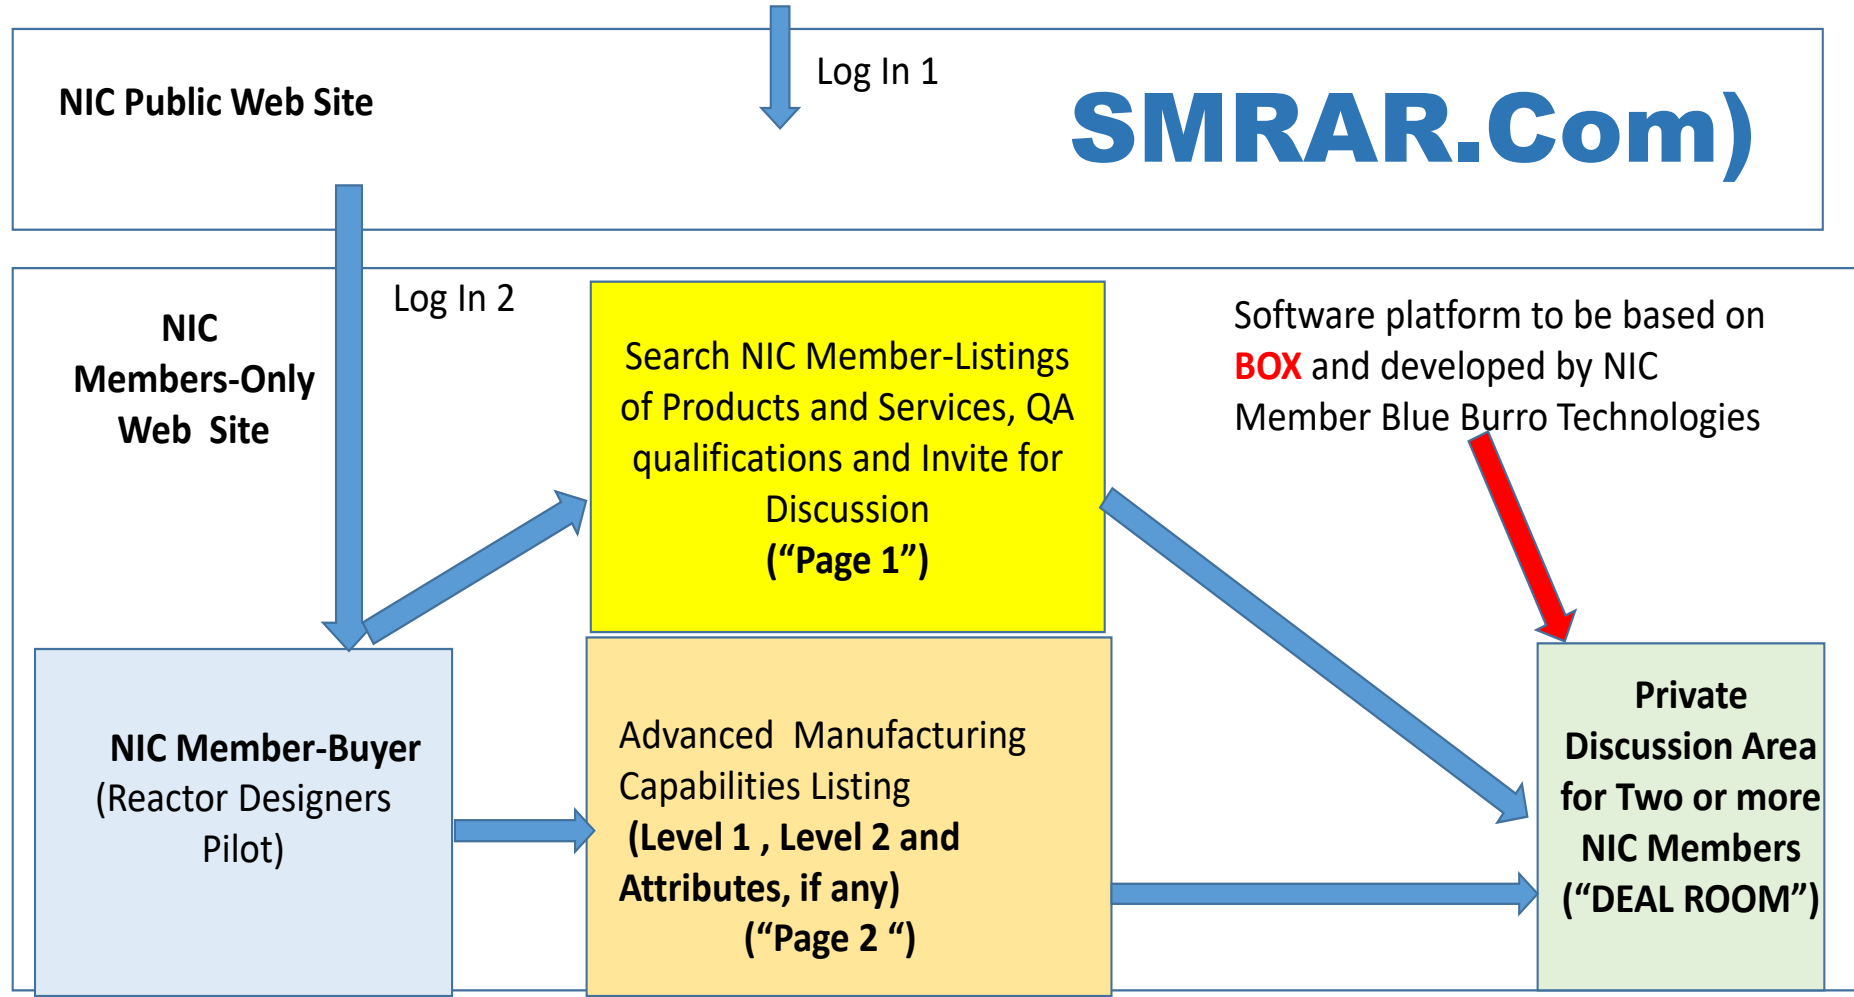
Log In 1

NIC Public Web Site

SMRAR.Com)

NIC Members-Only Web Site

Log In 2

Search NIC Member-Listings of Products and Services, QA qualifications and Invite for Discussion
(“Page 1”)

Software platform to be based on BOX and developed by NIC Member Blue Burro Technologies

NIC Member-Buyer
(Reactor Designers Pilot)

Advanced Manufacturing Capabilities Listing
(Level 1 , Level 2 and Attributes, if any)
(“Page 2 “)

Private Discussion Area for Two or more NIC Members
(“DEAL ROOM”)